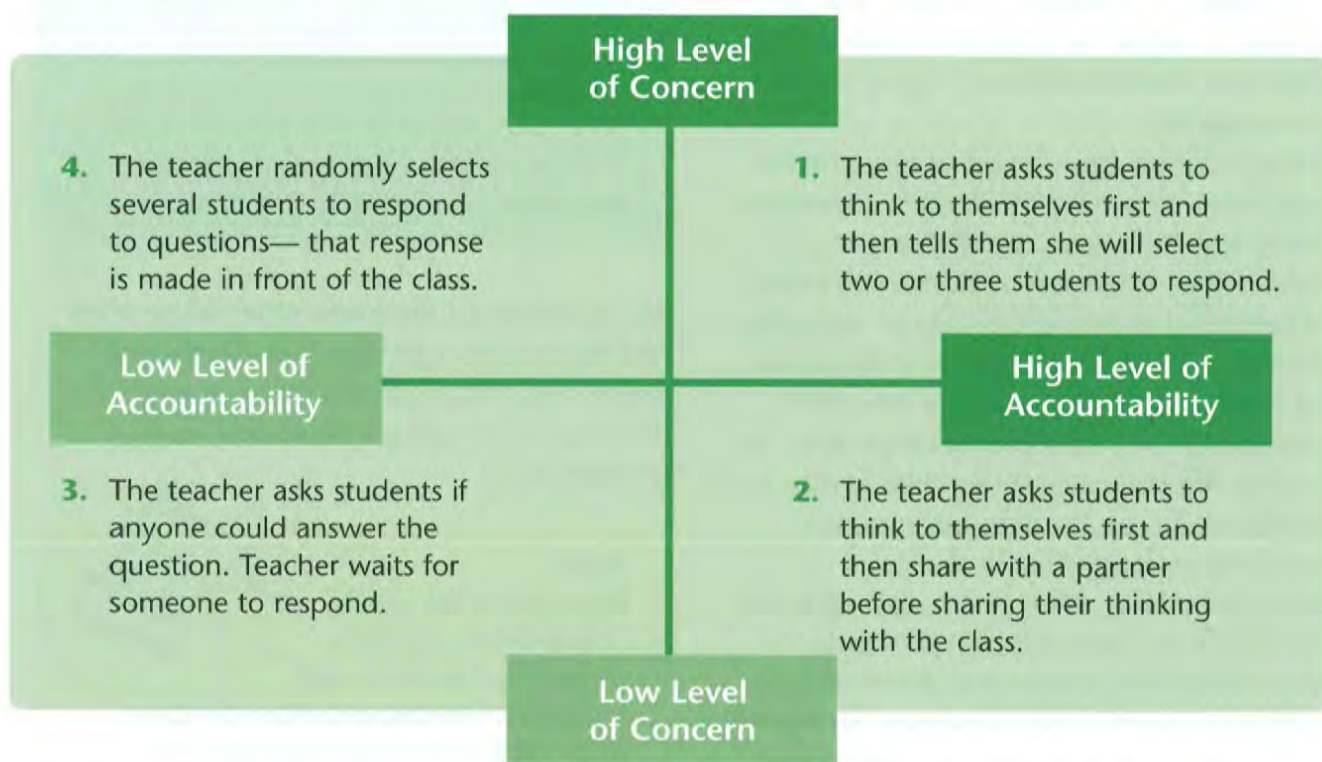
High Level of Concern

4. The teacher randomly selects several students to respond to questions— that response is made in front of the class.

1. The teacher asks students to think to themselves first and then tells them she will select two or three students to respond.

Low Level of Accountability

High Level of Accountability

3. The teacher asks students if anyone could answer the question. Teacher waits for someone to respond.

2. The teacher asks students to think to themselves first and then share with a partner before sharing their thinking with the class.

Low Level of Concern